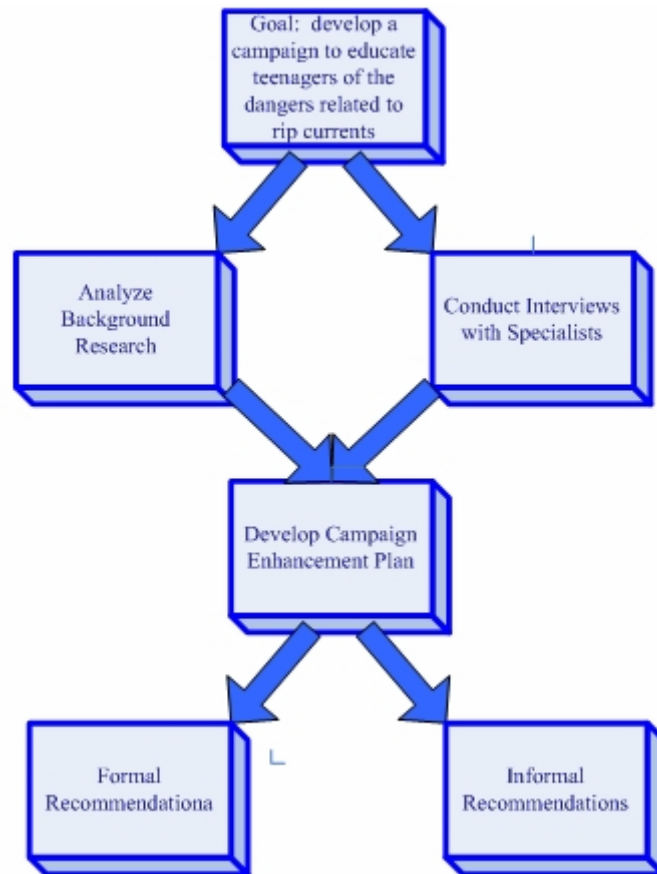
Goal: develop a campaign to educate teenagers of the dangers related to rip currents

Analyze Background Research

Conduct Interviews with Specialists

Develop Campaign Enhancement Plan

Formal Recommendationa

Informal Recommendations